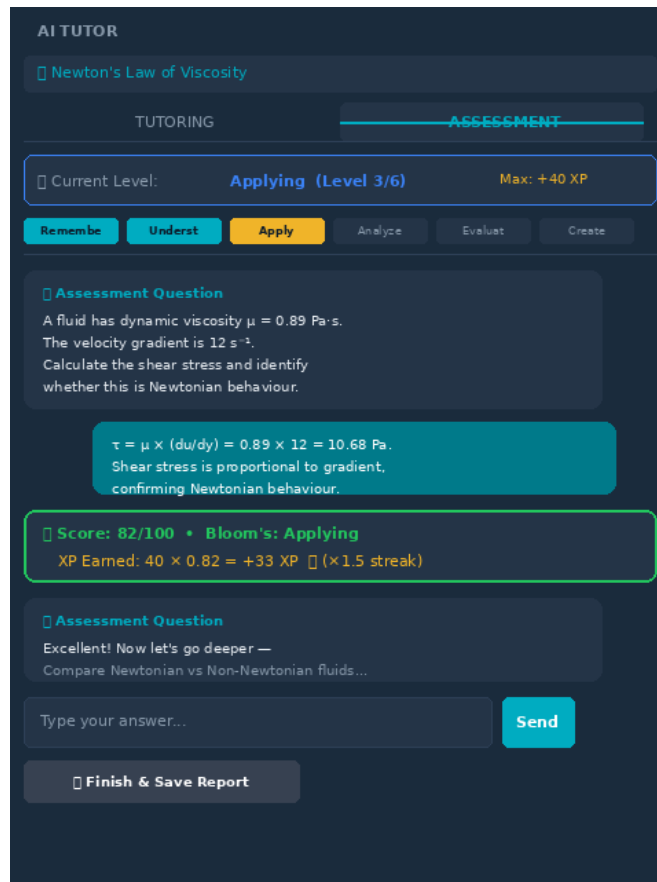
AI TUTOR

Newton's Law of Viscosity

TUTORING

ASSESSMENT

Current Level: Applying (Level 3/6) Max: +40 XP

Remembe Underst Apply Analyze Evaluat Create

Assessment Question

A fluid has dynamic viscosity μ = 0.89 Pa·s. The velocity gradient is 12 s⁻¹. Calculate the shear stress and identify whether this is Newtonian behaviour.

τ = μ × (du/dy) = 0.89 × 12 = 10.68 Pa. Shear stress is proportional to gradient, confirming Newtonian behaviour.

Score: 82/100 • Bloom's: Applying

XP Earned: 40 × 0.82 = +33 XP (×1.5 streak)

Assessment Question

Excellent! Now let's go deeper —

Compare Newtonian vs Non-Newtonian fluids...

Type your answer...

Send

Finish & Save Report